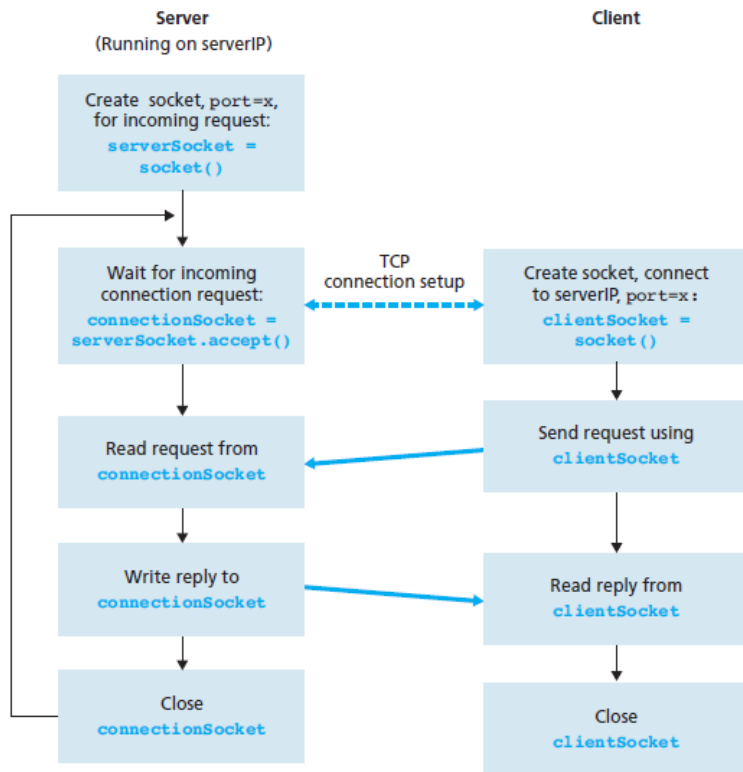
Server
(Running on serverIP)

Client

Create socket, port=x, for incoming request:
serverSocket = socket()

Wait for incoming connection request:
connectionSocket = serverSocket.accept()

TCP connection setup

Create socket, connect to serverIP, port=x:
clientSocket = socket()

Read request from connectionSocket

Send request using clientSocket

Write reply to connectionSocket

Read reply from clientSocket

Close connectionSocket

Close clientSocket